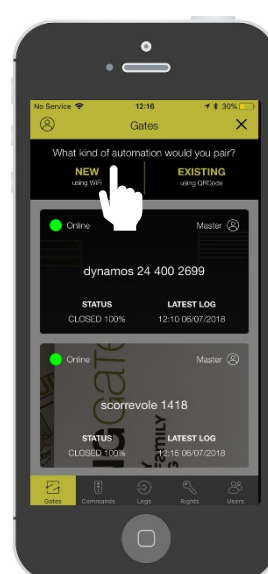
No Service 12:16 30%

Gates

What kind of automation would you pair?

NEW
using WiFi

EXISTING
using QRCode

Online
Master

dynamos 24 400 2699

STATUS
CLOSED 100%

LATEST LOG
12:10 06/07/2018

Online
Master

scorrevole 1418

STATUS
CLOSED 100%

LATEST LOG
12:15 06/07/2018

Gates
Commands
Logs
Rights
Users